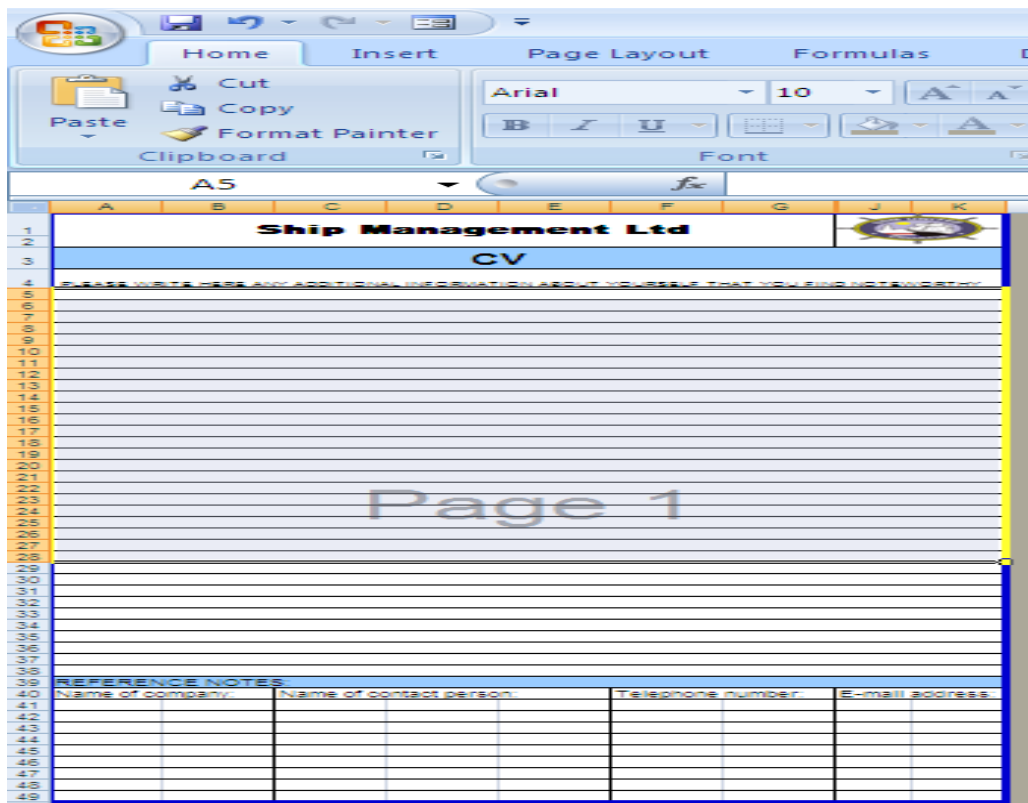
Home Insert Page Layout Formulas D

Paste
Cut
Copy
Format Painter
Clipboard

Arial 10
B I U
Font

A5 $f_x$

A B C D E F G J K

1
2
Ship Management Ltd

3
CV

4
PLEASE WRITE HERE ANY ADDITIONAL INFORMATION ABOUT YOURSELF THAT YOU FIND NOTEWORTHY

5
6
7
8
9
10
11
12
13
14
15
16
17
18
19
20
21
22
23
24
25
26
27
28
29
30
31
32
33
34
35
36
37
38

Page 1

39 REFERENCE NOTES:
40 Name of company: Name of contact person: Telephone number: E-mail address:
41
42
43
44
45
46
47
48
49